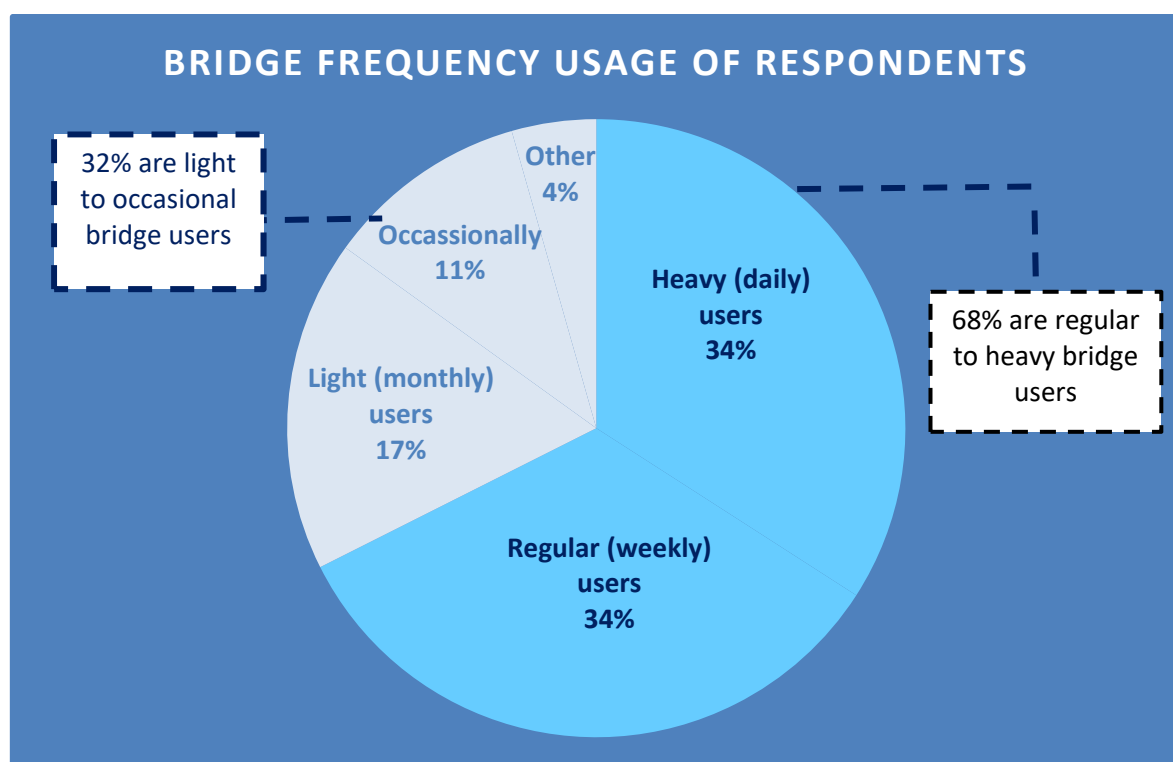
BRIDGE FREQUENCY USAGE OF RESPONDENTS

32% are light to occasional bridge users

Other
4%

Occassionally
11%

Heavy (daily) users
34%

68% are regular to heavy bridge users

Light (monthly) users
17%

Regular (weekly) users
34%